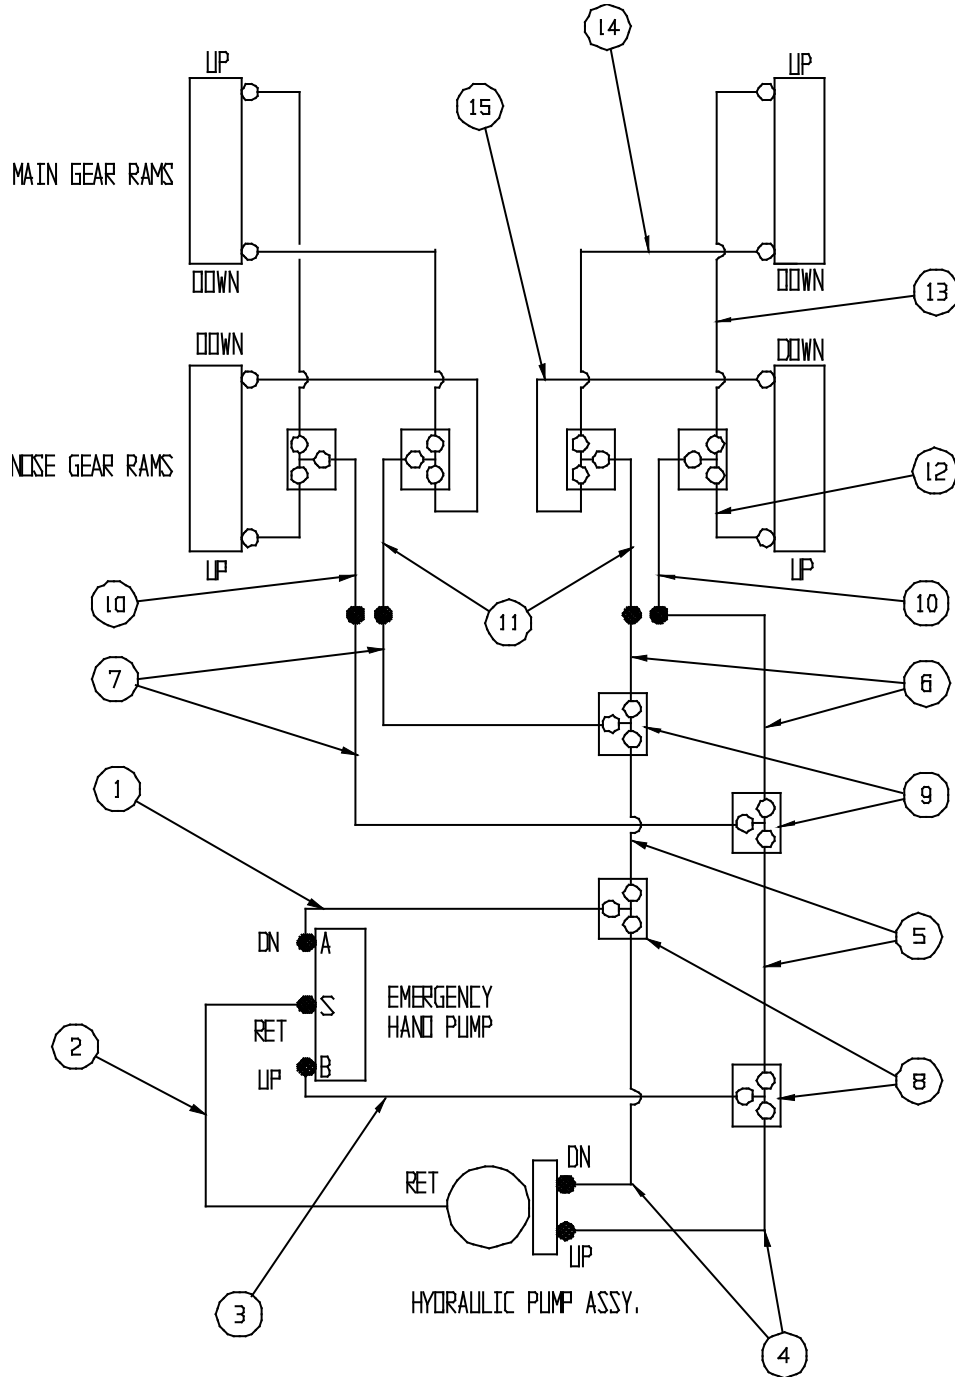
14

15

UP

UP

MAIN GEAR RAMS

DOWN

DOWN

13

DOWN

DOWN

NOSE GEAR RAMS

12

UP

UP

10

11

10

7

6

9

1

5

DN

A

EMERGENCY HAND PUMP

S

RET

2

UP

B

8

DN

RET

UP

HYDRAULIC PUMP ASSY.

3

4